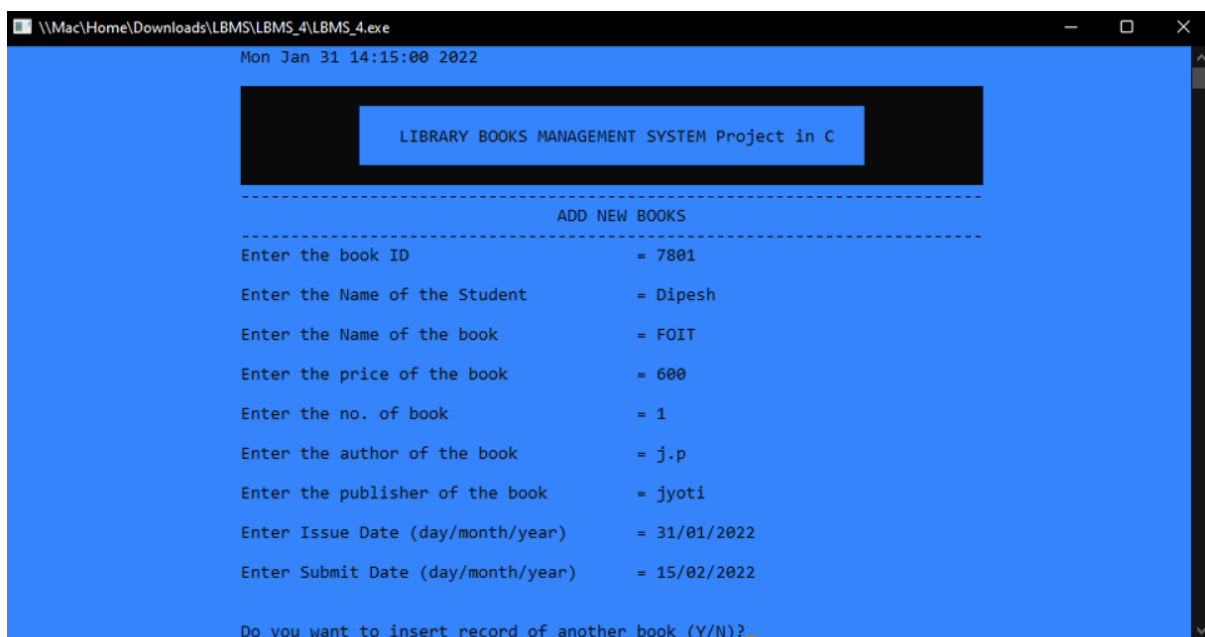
\\Mac\Home\Downloads\LBMS\LBMS_4\LBMS_4.exe

Mon Jan 31 14:15:00 2022

LIBRARY BOOKS MANAGEMENT SYSTEM Project in C

------------------------------------------------------------------------------------------
ADD NEW BOOKS
------------------------------------------------------------------------------------------

Enter the book ID = 7801

Enter the Name of the Student = Dipesh

Enter the Name of the book = FOIT

Enter the price of the book = 600

Enter the no. of book = 1

Enter the author of the book = j.p

Enter the publisher of the book = jyoti

Enter Issue Date (day/month/year) = 31/01/2022

Enter Submit Date (day/month/year) = 15/02/2022

Do you want to insert record of another book (Y/N)?